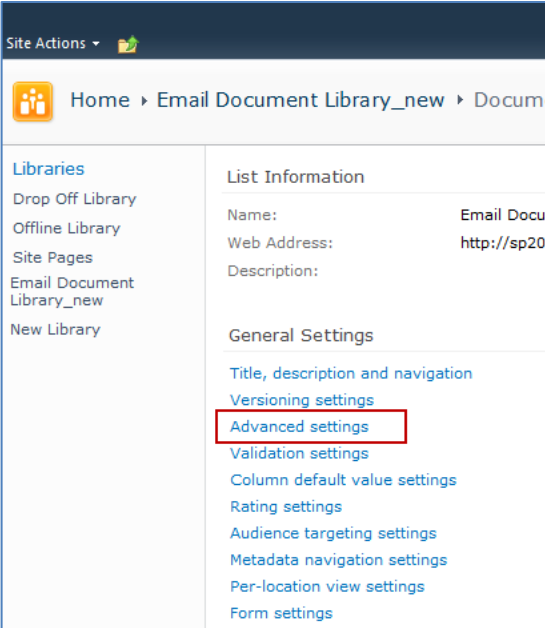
Site Actions ▾

Home ▸ Email Document Library_new ▸ Docum

Libraries
Drop Off Library
Offline Library
Site Pages
Email Document Library_new
New Library

List Information
Name: Email Docu
Web Address: http://sp20
Description:

General Settings
Title, description and navigation
Versioning settings
Advanced settings
Validation settings
Column default value settings
Rating settings
Audience targeting settings
Metadata navigation settings
Per-location view settings
Form settings